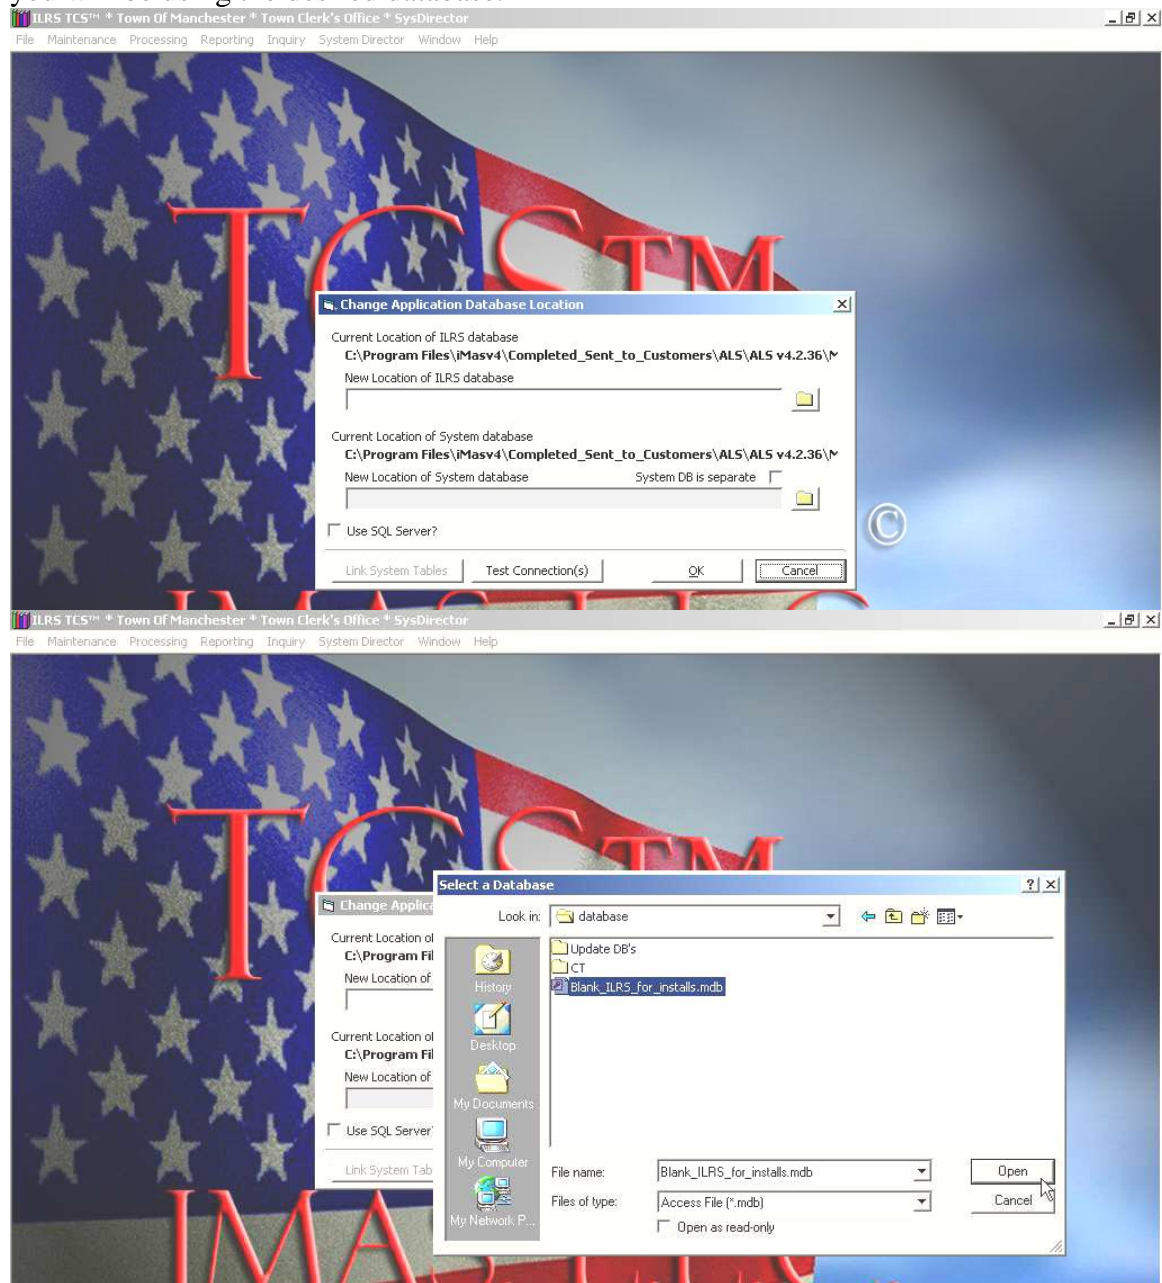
ILRS TCS™ * Town Of Manchester * Town Clerk's Office * SysDirector
File Maintenance Processing Reporting Inquiry System Director Window Help

TCS™

Change Application Database Location
Current Location of ILRS database
C:\Program Files\iMasv4\Completed_Sent_to_Customers\ALS\ALS v4.2.36\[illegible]
New Location of ILRS database
Current Location of System database
C:\Program Files\iMasv4\Completed_Sent_to_Customers\ALS\ALS v4.2.36\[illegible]
New Location of System database
System DB is separate
Use SQL Server?
Link System Tables
Test Connection(s)
OK
Cancel

©

ILRS TCS™ * Town Of Manchester * Town Clerk's Office * SysDirector
File Maintenance Processing Reporting Inquiry System Director Window Help

TCS™

Change Applica
Current Location o
C:\Program Fi
New Location of
Current Location o
C:\Program Fi
New Location of
Use SQL Server
Link System Tab

Select a Database
Look in: database
History
Desktop
My Documents
My Computer
My Network P...
Update DB's
CT
Blank_ILRS_for_installs.mdb
File name: Blank_ILRS_for_installs.mdb
Files of type: Access File (*.mdb)
Open as read-only
Open
Cancel

IMA